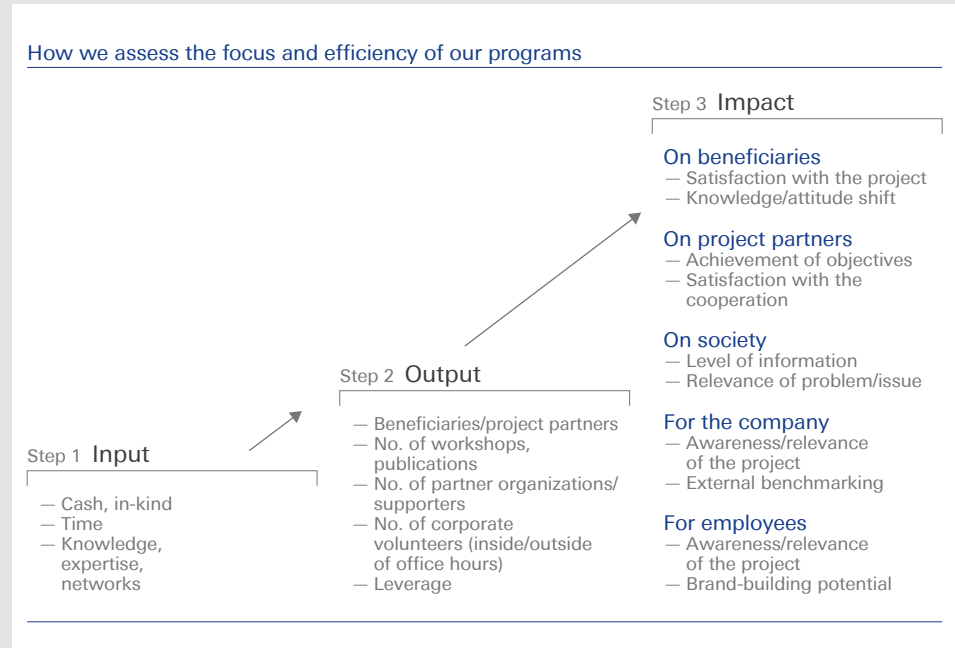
How we assess the focus and efficiency of our programs

Step 1 Input

— Cash, in-kind
— Time
— Knowledge, expertise, networks

Step 2 Output

— Beneficiaries/project partners
— No. of workshops, publications
— No. of partner organizations/ supporters
— No. of corporate volunteers (inside/outside of office hours)
— Leverage

Step 3 Impact

On beneficiaries
— Satisfaction with the project
— Knowledge/attitude shift

On project partners
— Achievement of objectives
— Satisfaction with the cooperation

On society
— Level of information
— Relevance of problem/issue

For the company
— Awareness/relevance of the project
— External benchmarking

For employees
— Awareness/relevance of the project
— Brand-building potential